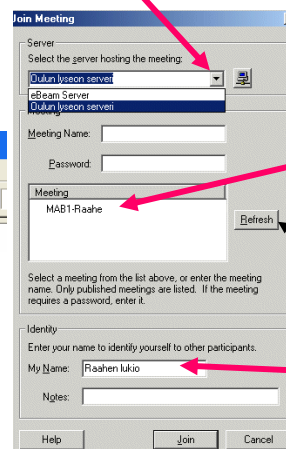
Join Meeting

Server

Select the server hosting the meeting:

Oulun lyseon serveri

eBeam Server

Oulun lyseon serveri

Meeting

Meeting Name:

Password:

Meeting

MAB1-Raahe

Refresh

Select a meeting from the list above, or enter the meeting name. Only published meetings are listed. If the meeting requires a password, enter it.

Identity

Enter your name to identify yourself to other participants.

My Name: Raahen lukio

Notes:

Help

Join

Cancel